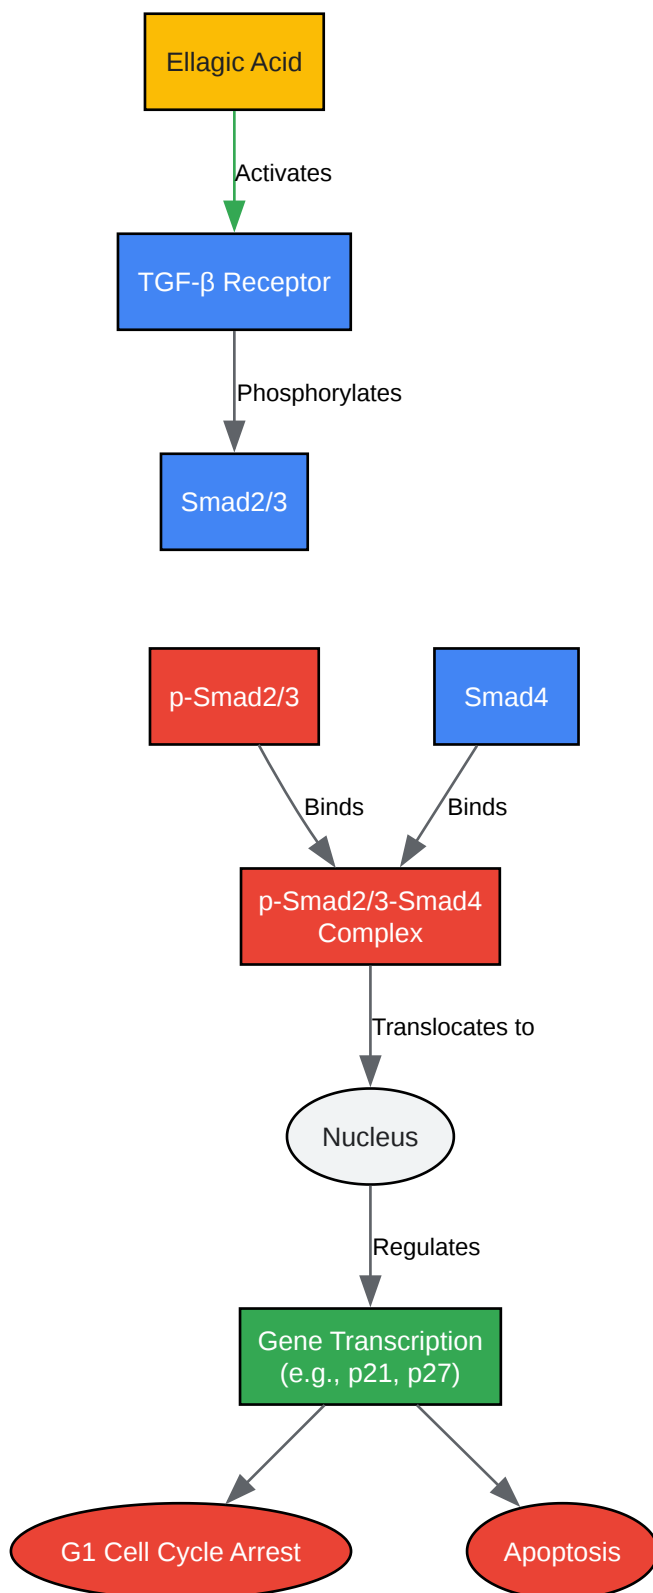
Ellagic Acid

Activates

TGF-β Receptor

Phosphorylates

Smad2/3

p-Smad2/3

Smad4

Binds

Binds

p-Smad2/3-Smad4 Complex

Translocates to

Nucleus

Regulates

Gene Transcription (e.g., p21, p27)

G1 Cell Cycle Arrest

Apoptosis